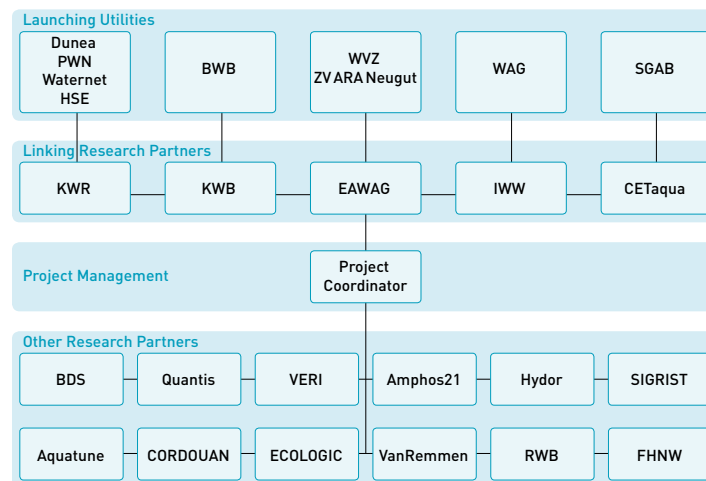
Launching Utilities

Dunea
PWN
Waternet
HSE

BWB

WVZ
ZV ARA Neugut

WAG

SGAB

Linking Research Partners

KWR

KWB

EAWAG

IWW

CETaqua

Project Management

Project Coordinator

Other Research Partners

BDS

Quantis

VERI

Amphos21

Hydor

SIGRIST

Aquatune

CORDOUAN

ECOLOGIC

VanRemmen

RWB

FHNW